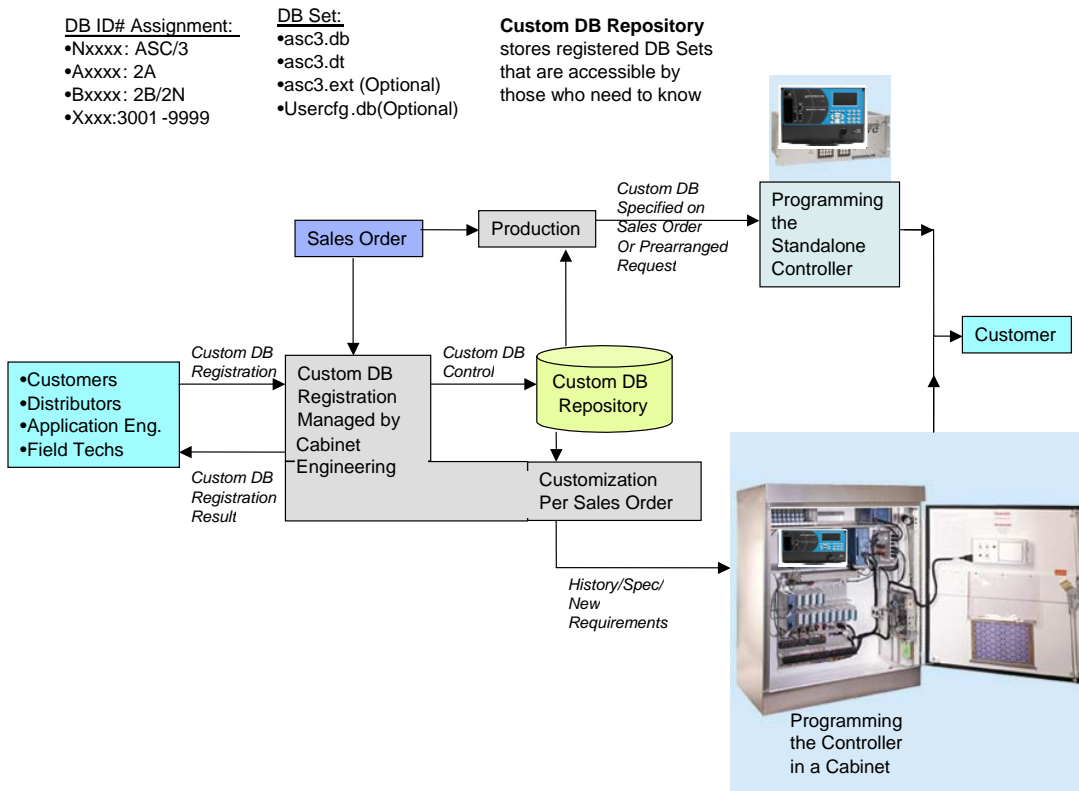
DB ID# Assignment:
•Nxxxx: ASC/3
•Axxxx: 2A
•Bxxxx: 2B/2N
•Xxxx:3001 -9999

DB Set:
•asc3.db
•asc3.dt
•asc3.ext (Optional)
•Usercfg.db(Optional)

**Custom DB Repository**
stores registered DB Sets that are accessible by those who need to know

Sales Order

Production

Custom DB Specified on Sales Order Or Prearranged Request

Programming the Standalone Controller

Customer

•Customers
•Distributors
•Application Eng.
•Field Techs

Custom DB Registration

Custom DB Registration Managed by Cabinet Engineering

Custom DB Control

Custom DB Repository

Custom DB Registration Result

Customization Per Sales Order

History/Spec/ New Requirements

Programming the Controller in a Cabinet